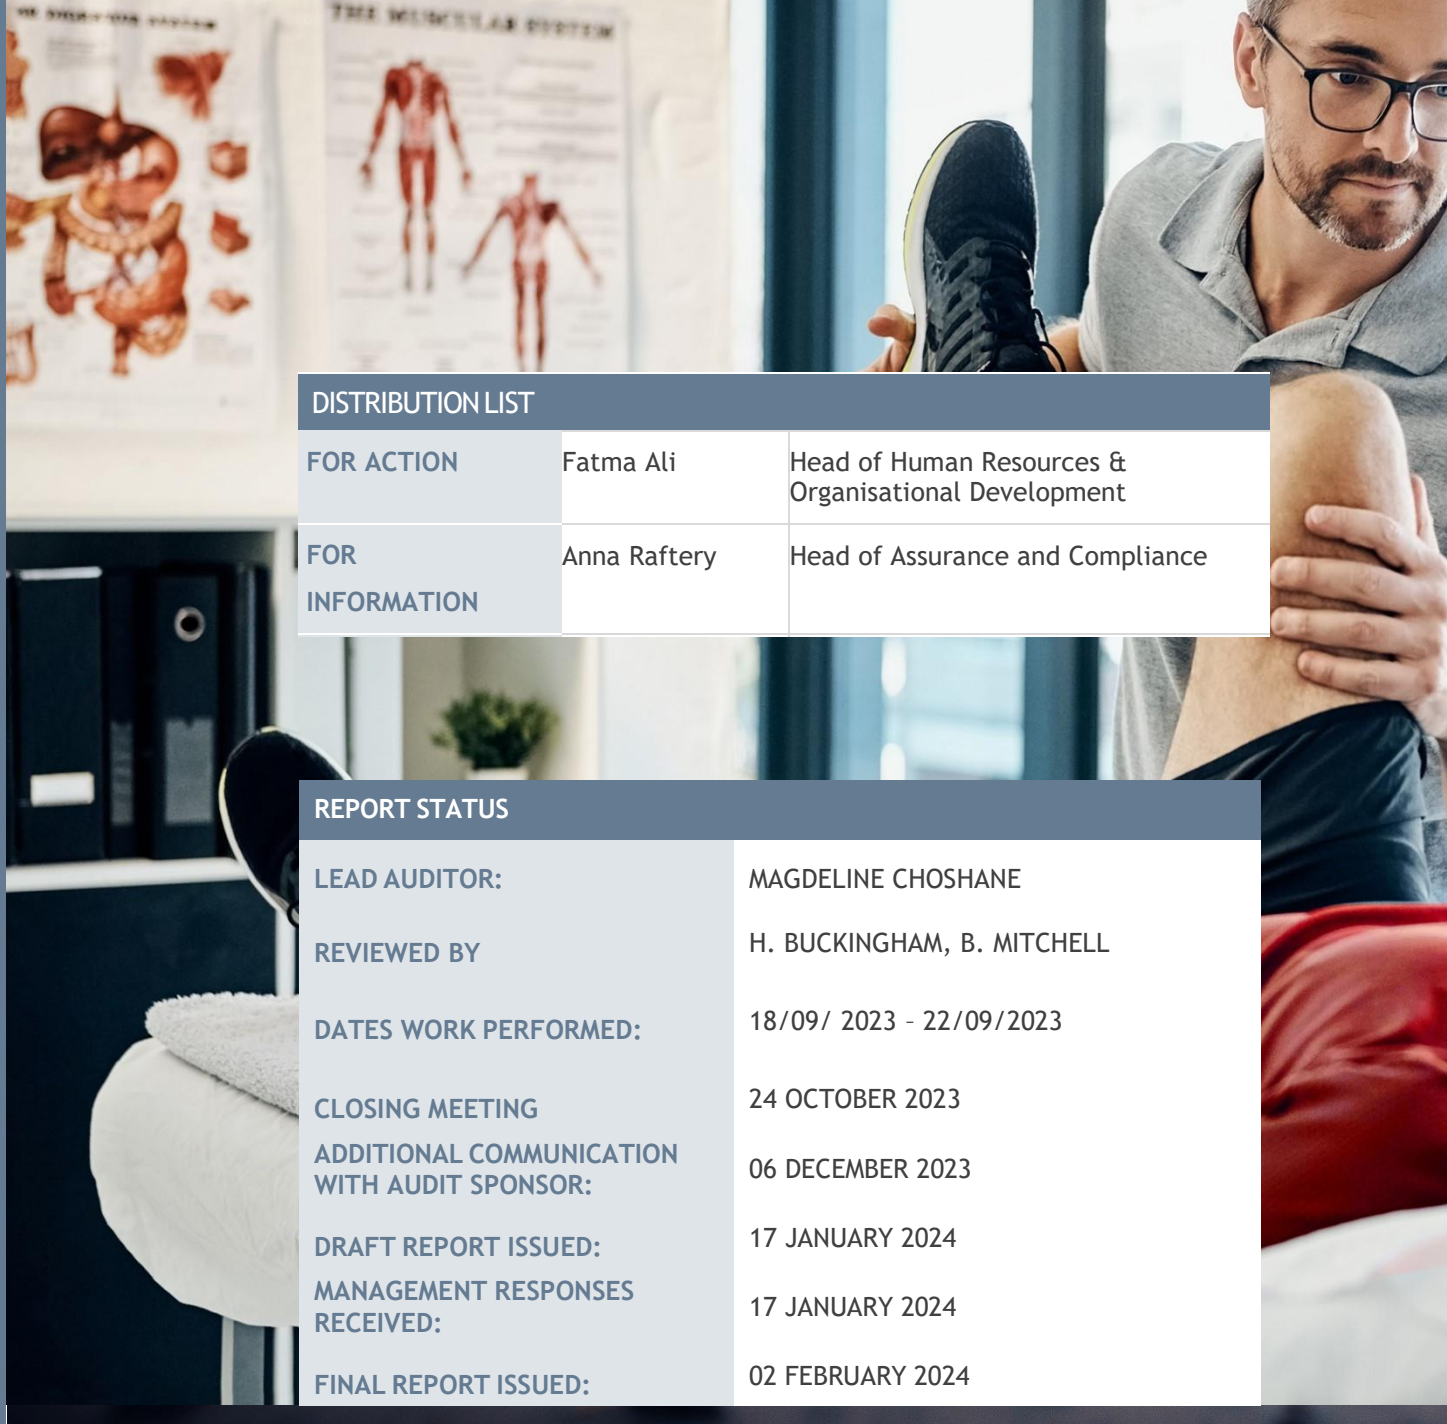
THE MUSCULAR SYSTEM

| DISTRIBUTION LIST | | |
|---|---|---|
| FOR ACTION | Fatma Ali | Head of Human Resources & Organisational Development |
| FOR INFORMATION | Anna Raftery | Head of Assurance and Compliance |

| REPORT STATUS | |
|---|---|
| LEAD AUDITOR: | MAGDELINE CHOSHANE |
| REVIEWED BY | H. BUCKINGHAM, B. MITCHELL |
| DATES WORK PERFORMED: | 18/09/ 2023 – 22/09/2023 |
| CLOSING MEETING | 24 OCTOBER 2023 |
| ADDITIONAL COMMUNICATION WITH AUDIT SPONSOR: | 06 DECEMBER 2023 |
| DRAFT REPORT ISSUED: | 17 JANUARY 2024 |
| MANAGEMENT RESPONSES RECEIVED: | 17 JANUARY 2024 |
| FINAL REPORT ISSUED: | 02 FEBRUARY 2024 |